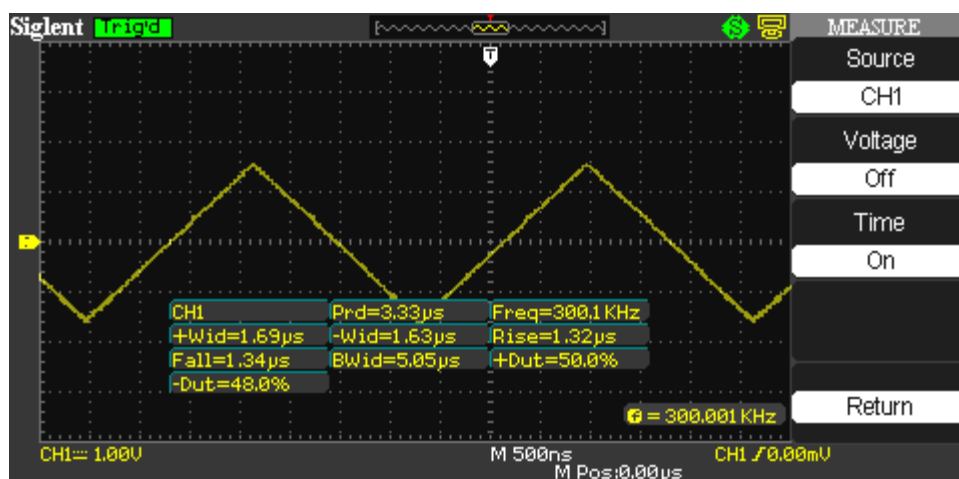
Siglent Trig'd

T

MEASURE

Source

CH1

Voltage

Off

Time

On

Return

CH1 | Prd=3.33μs | Freq=300.1 KHz
+Wid=1.69μs | -Wid=1.63μs | Rise=1.32μs
Fall=1.34μs | BWid=5.05μs | +Dut=50.0%
-Dut=48.0%

f = 300.001 KHz

CH1 ⎓ 1.00V

M 500ns

M Pos:0.00μs

CH1 ⁄ 0.00mV